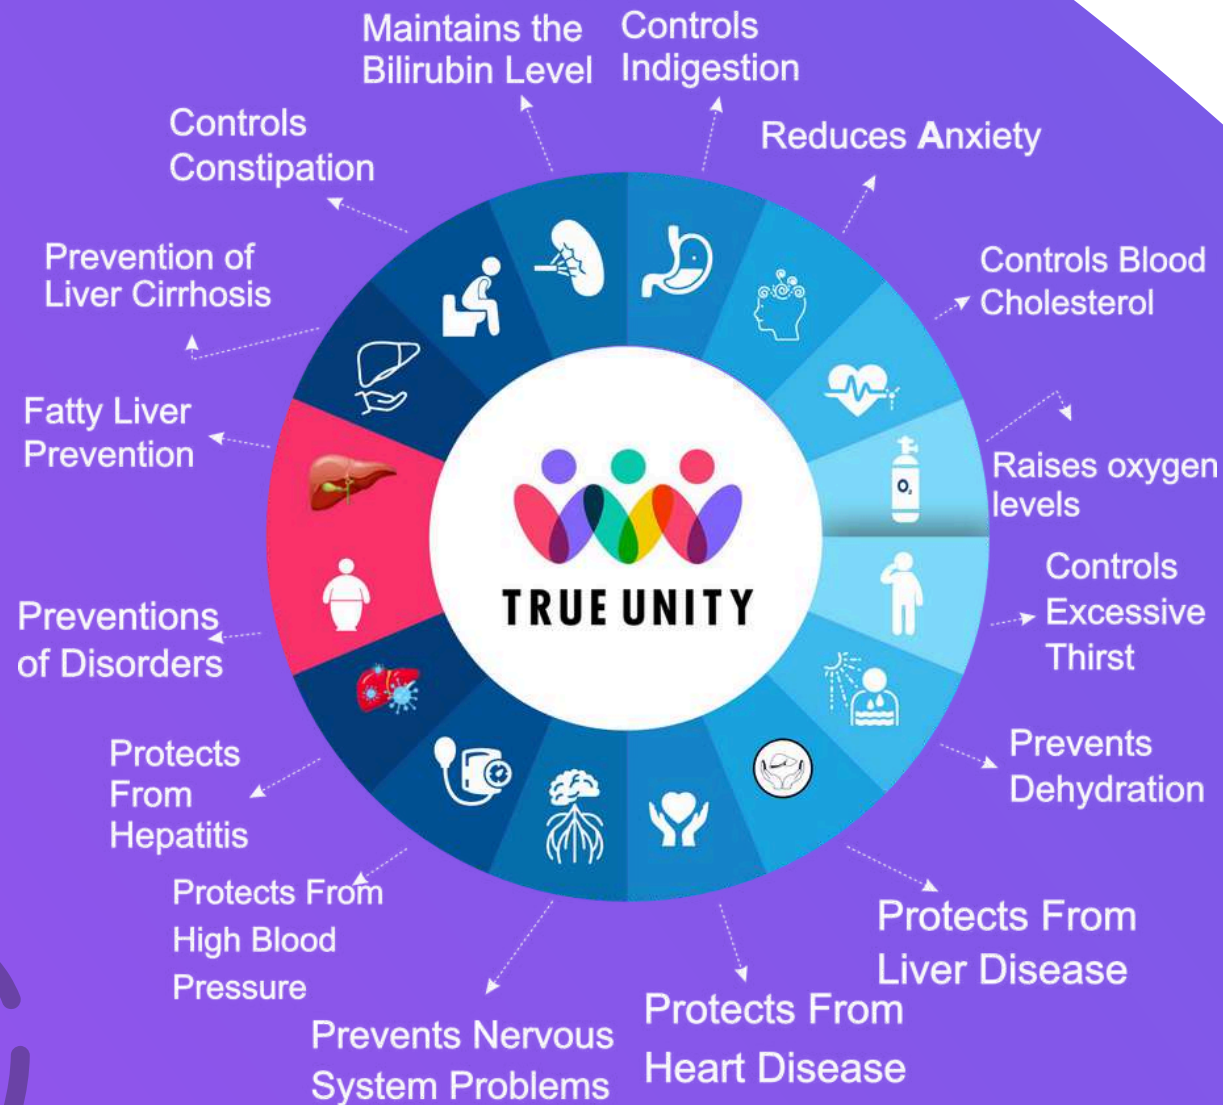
Maintains the Bilirubin Level

Controls Indigestion

Controls Constipation

Reduces Anxiety

Prevention of Liver Cirrhosis

Controls Blood Cholesterol

Fatty Liver Prevention

Raises oxygen levels

$O_2$

TRUE UNITY

Controls Excessive Thirst

Preventions of Disorders

Prevents Dehydration

Protects From Hepatitis

Protects From High Blood Pressure

Protects From Liver Disease

Prevents Nervous System Problems

Protects From Heart Disease